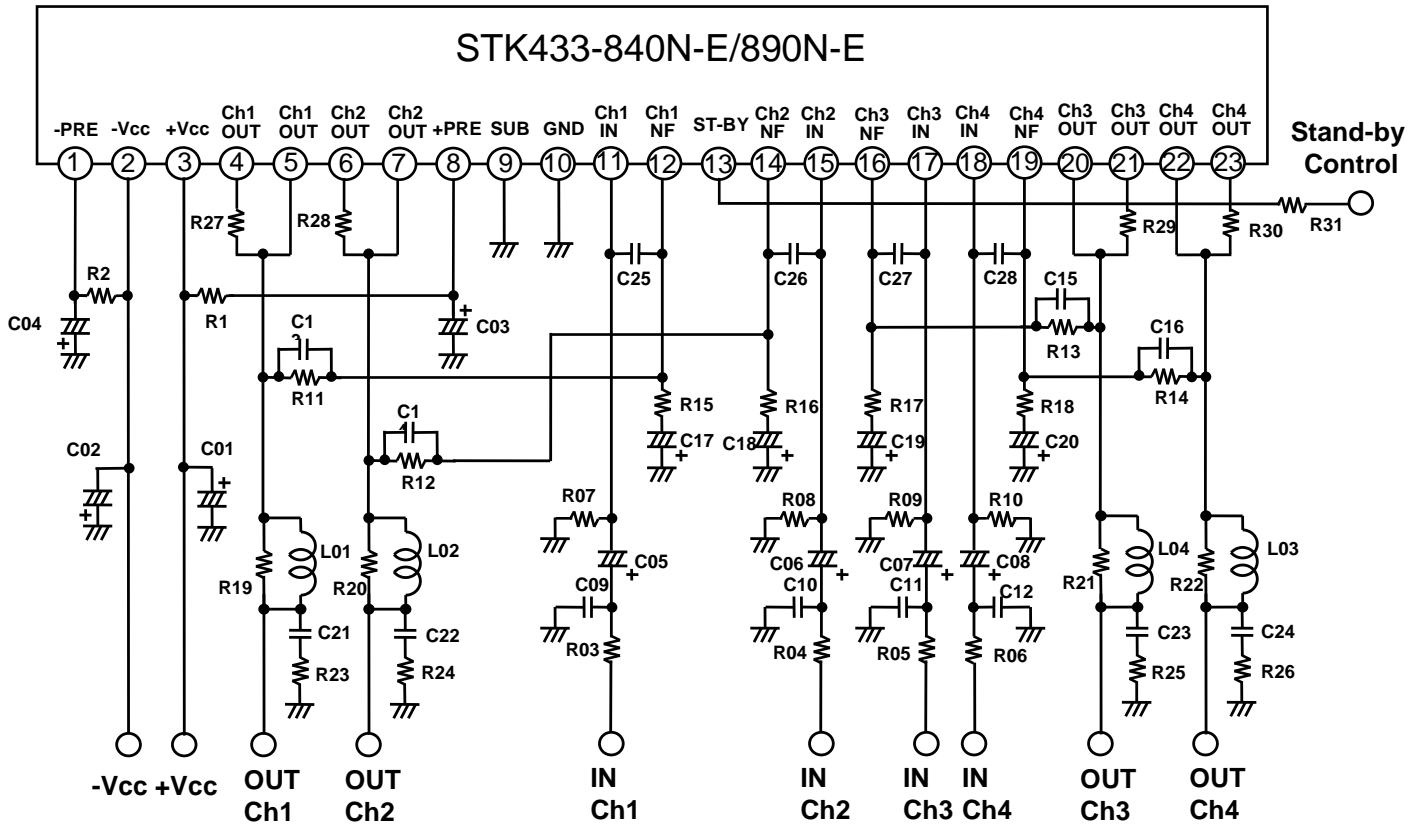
STK433-840N-E/890N-E

-PRE -Vcc +Vcc Ch1 OUT Ch1 OUT Ch2 OUT Ch2 OUT +PRE SUB GND Ch1 IN Ch1 NF ST-BY Ch2 NF Ch2 IN Ch3 NF Ch3 IN Ch4 IN Ch4 NF Ch3 OUT Ch3 OUT Ch4 OUT Ch4 OUT

1 2 3 4 5 6 7 8 9 10 11 12 13 14 15 16 17 18 19 20 21 22 23

Stand-by Control

R27 R28 R29 R30 R31

R2 C04 R1 C03 C25 C26 C27 C28 C15 C1 R13 C16 R11 R14 C1 R15 R16 R17 R18 C17 C18 C19 C20 C02 C01 R12

R07 R08 R09 R10 C05 C06 C07 C08 C09 C10 C11 C12 R03 R04 R05 R06

L01 L02 L04 L03 R19 R20 R21 R22 C21 C22 C23 C24 R23 R24 R25 R26

-Vcc +Vcc OUT Ch1 OUT Ch2 IN Ch1 IN Ch2 IN Ch3 IN Ch4 OUT Ch3 OUT Ch4